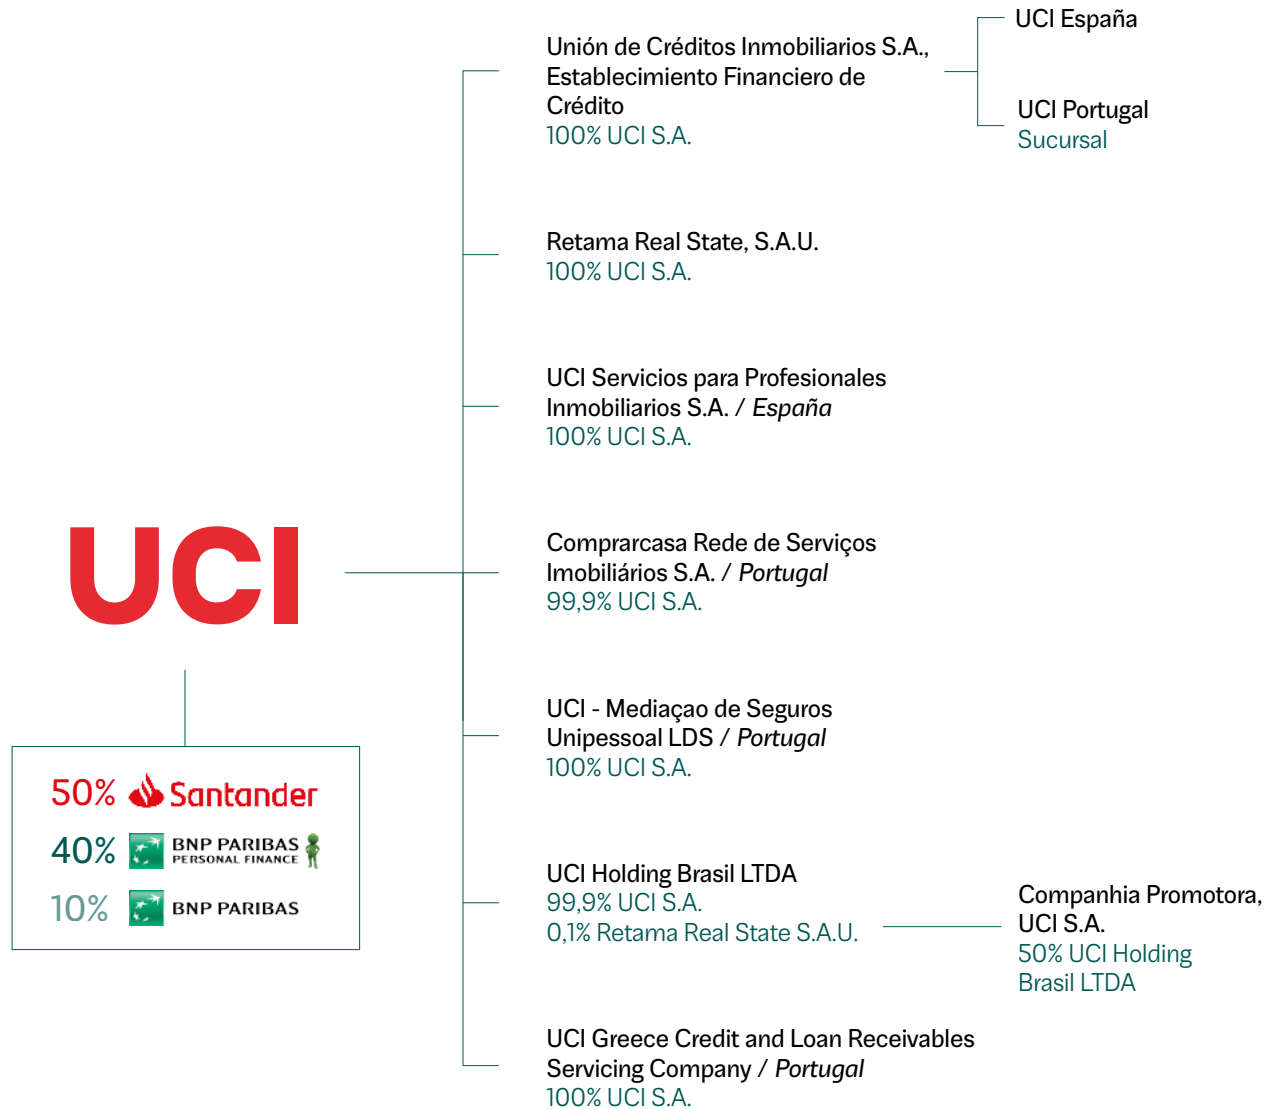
UCI

50% Santander
40% BNP PARIBAS PERSONAL FINANCE
10% BNP PARIBAS

Unión de Créditos Inmobiliarios S.A., Establecimiento Financiero de Crédito
100% UCI S.A.

UCI España

UCI Portugal
Sucursal

Retama Real State, S.A.U.
100% UCI S.A.

UCI Servicios para Profesionales Inmobiliarios S.A. / España
100% UCI S.A.

Comprarcasa Rede de Serviços Imobiliários S.A. / Portugal
99,9% UCI S.A.

UCI - Mediaçao de Seguros Unipessoal LDS / Portugal
100% UCI S.A.

UCI Holding Brasil LTDA
99,9% UCI S.A.
0,1% Retama Real State S.A.U.

Companhia Promotora, UCI S.A.
50% UCI Holding Brasil LTDA

UCI Greece Credit and Loan Receivables Servicing Company / Portugal
100% UCI S.A.